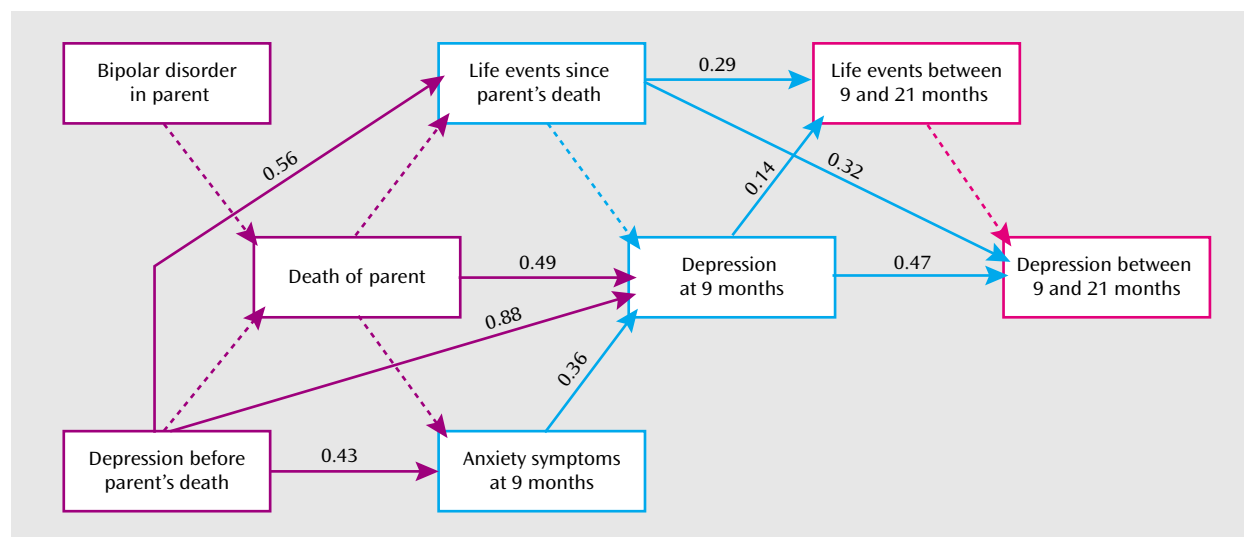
Bipolar disorder in parent

Life events since parent's death

0.29

Life events between 9 and 21 months

0.56

0.32

0.14

Death of parent

0.49

Depression at 9 months

0.47

Depression between 9 and 21 months

0.88

0.36

Depression before parent's death

0.43

Anxiety symptoms at 9 months